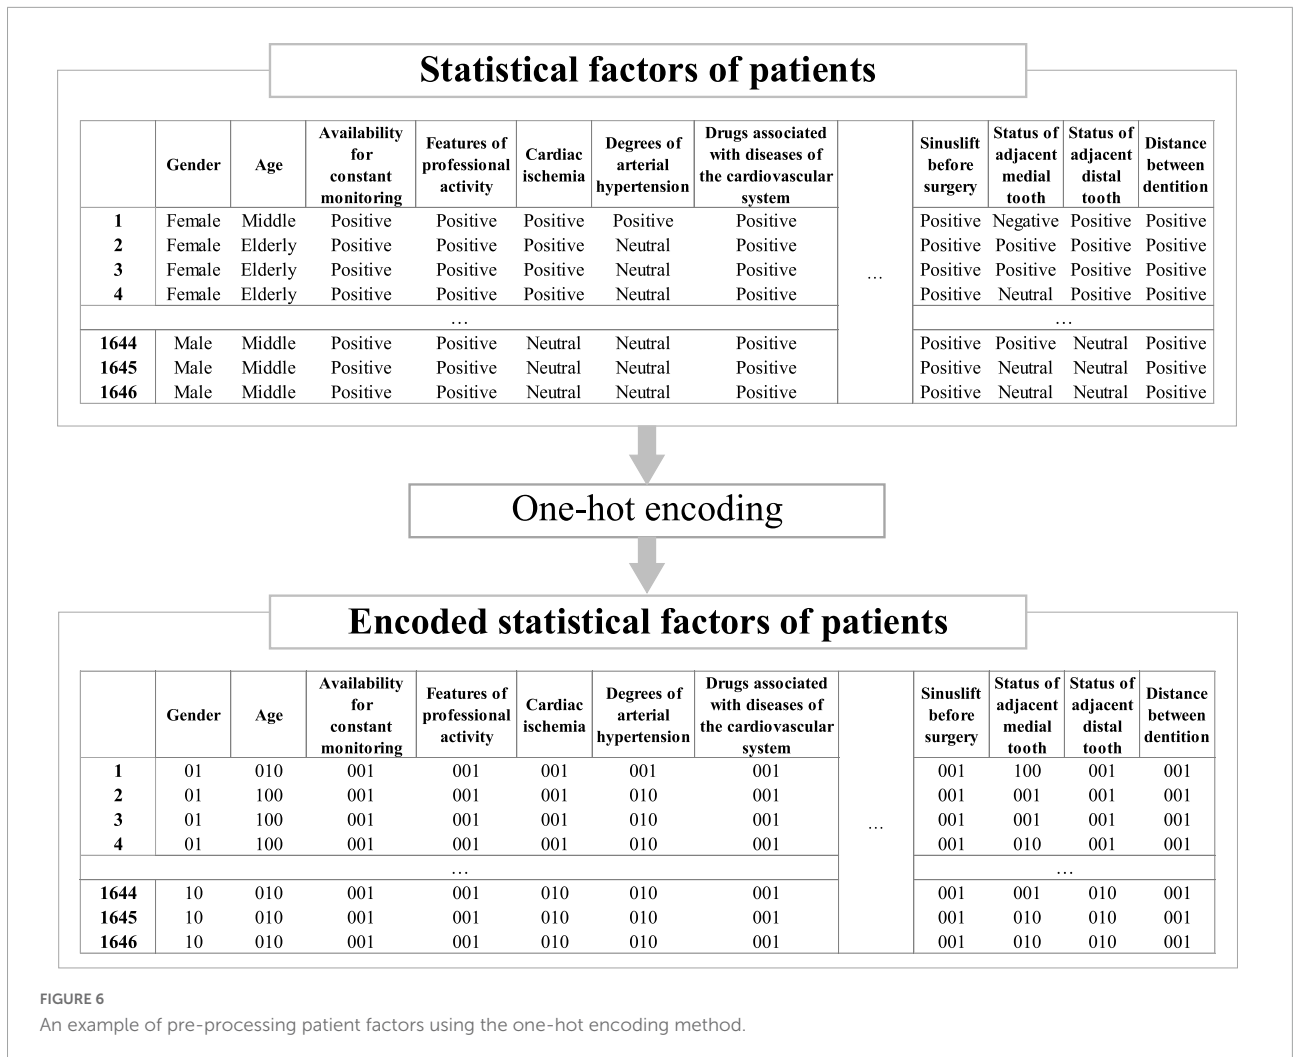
Statistical factors of patients

| | Gender | Age | Availability for constant monitoring | Features of professional activity | Cardiac ischemia | Degrees of arterial hypertension | Drugs associated with diseases of the cardiovascular system | | Sinuslift before surgery | Status of adjacent medial tooth | Status of adjacent distal tooth | Distance between dentition |
|---|---|---|---|---|---|---|---|---|---|---|---|---|
| 1 | Female | Middle | Positive | Positive | Positive | Positive | Positive | … | Positive | Negative | Positive | Positive |
| 2 | Female | Elderly | Positive | Positive | Positive | Neutral | Positive | | Positive | Positive | Positive | Positive |
| 3 | Female | Elderly | Positive | Positive | Positive | Neutral | Positive | | Positive | Positive | Positive | Positive |
| 4 | Female | Elderly | Positive | Positive | Positive | Neutral | Positive | | Positive | Neutral | Positive | Positive |
| | | | | … | | | | | | … | | |
| 1644 | Male | Middle | Positive | Positive | Neutral | Neutral | Positive | | Positive | Positive | Neutral | Positive |
| 1645 | Male | Middle | Positive | Positive | Neutral | Neutral | Positive | | Positive | Neutral | Neutral | Positive |
| 1646 | Male | Middle | Positive | Positive | Neutral | Neutral | Positive | | Positive | Neutral | Neutral | Positive |

One-hot encoding

Encoded statistical factors of patients

| | Gender | Age | Availability for constant monitoring | Features of professional activity | Cardiac ischemia | Degrees of arterial hypertension | Drugs associated with diseases of the cardiovascular system | | Sinuslift before surgery | Status of adjacent medial tooth | Status of adjacent distal tooth | Distance between dentition |
|---|---|---|---|---|---|---|---|---|---|---|---|---|
| 1 | 01 | 010 | 001 | 001 | 001 | 001 | 001 | … | 001 | 100 | 001 | 001 |
| 2 | 01 | 100 | 001 | 001 | 001 | 010 | 001 | | 001 | 001 | 001 | 001 |
| 3 | 01 | 100 | 001 | 001 | 001 | 010 | 001 | | 001 | 001 | 001 | 001 |
| 4 | 01 | 100 | 001 | 001 | 001 | 010 | 001 | | 001 | 010 | 001 | 001 |
| | | | | … | | | | | | … | | |
| 1644 | 10 | 010 | 001 | 001 | 010 | 010 | 001 | | 001 | 001 | 010 | 001 |
| 1645 | 10 | 010 | 001 | 001 | 010 | 010 | 001 | | 001 | 010 | 010 | 001 |
| 1646 | 10 | 010 | 001 | 001 | 010 | 010 | 001 | | 001 | 010 | 010 | 001 |

FIGURE 6
An example of pre-processing patient factors using the one-hot encoding method.